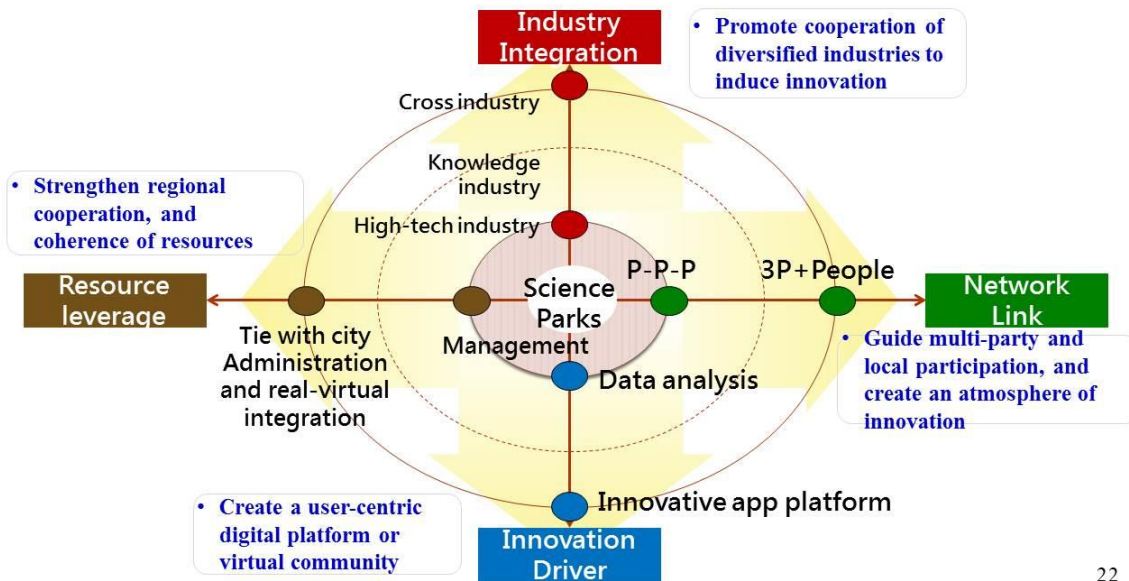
Industry Integration

• Promote cooperation of diversified industries to induce innovation

Cross industry

Knowledge industry

High-tech industry

• Strengthen regional cooperation, and coherence of resources

Resource leverage

Science Parks

P-P-P

3P+People

Network Link

Tie with city Administration and real-virtual integration

Management

Data analysis

• Guide multi-party and local participation, and create an atmosphere of innovation

• Create a user-centric digital platform or virtual community

Innovative app platform

Innovation Driver

22